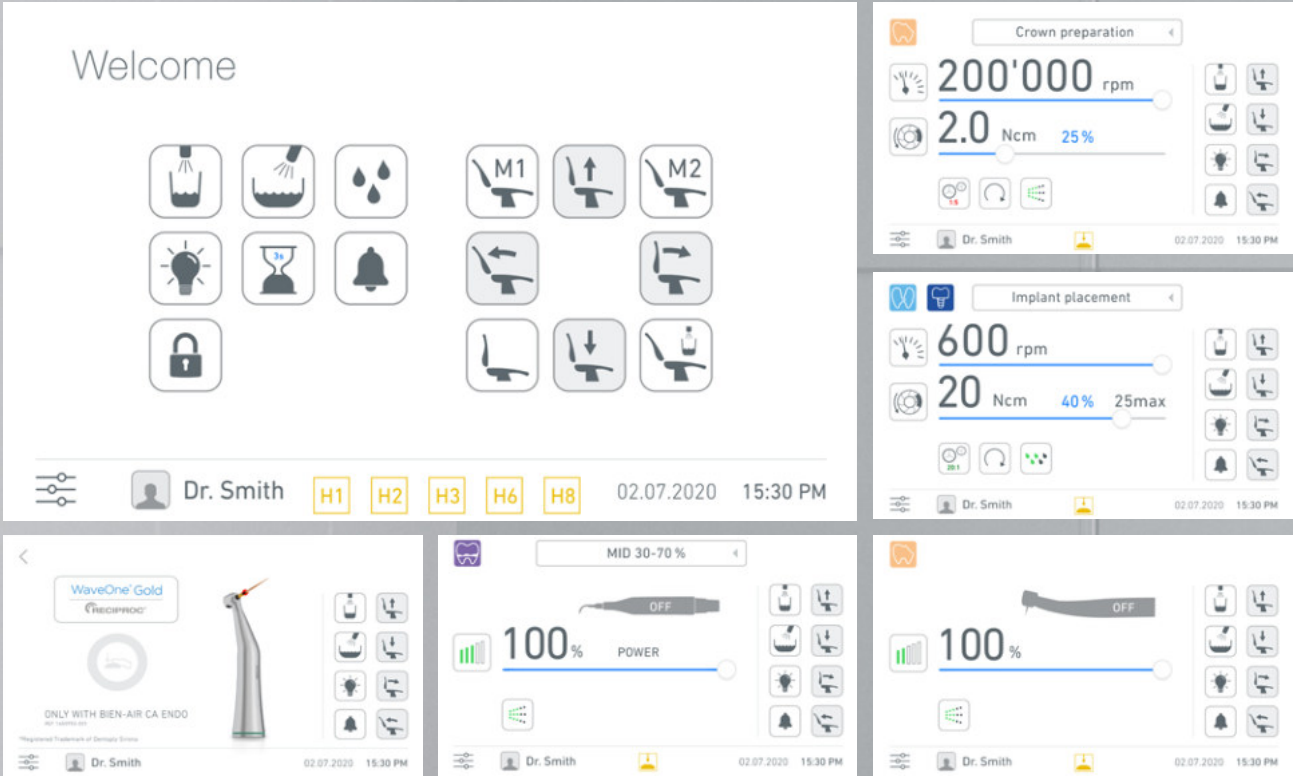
Welcome

M1

M2

3s

Dr. Smith H1 H2 H3 H6 H8 02.07.2020 15:30 PM

Crown preparation

200'000 rpm

2.0 Ncm 25 %

1:5

Dr. Smith 02.07.2020 15:30 PM

Implant placement

600 rpm

20 Ncm 40 % 25max

20:1

Dr. Smith 02.07.2020 15:30 PM

<

WaveOne Gold

RECIPROC

ONLY WITH BIEN-AIR CA ENDO

*Registered Trademark of Dentsply Sirona

Dr. Smith 02.07.2020 15:30 PM

MID 30-70 %

OFF

100 % POWER

Dr. Smith 02.07.2020 15:30 PM

OFF

100 %

Dr. Smith 02.07.2020 15:30 PM